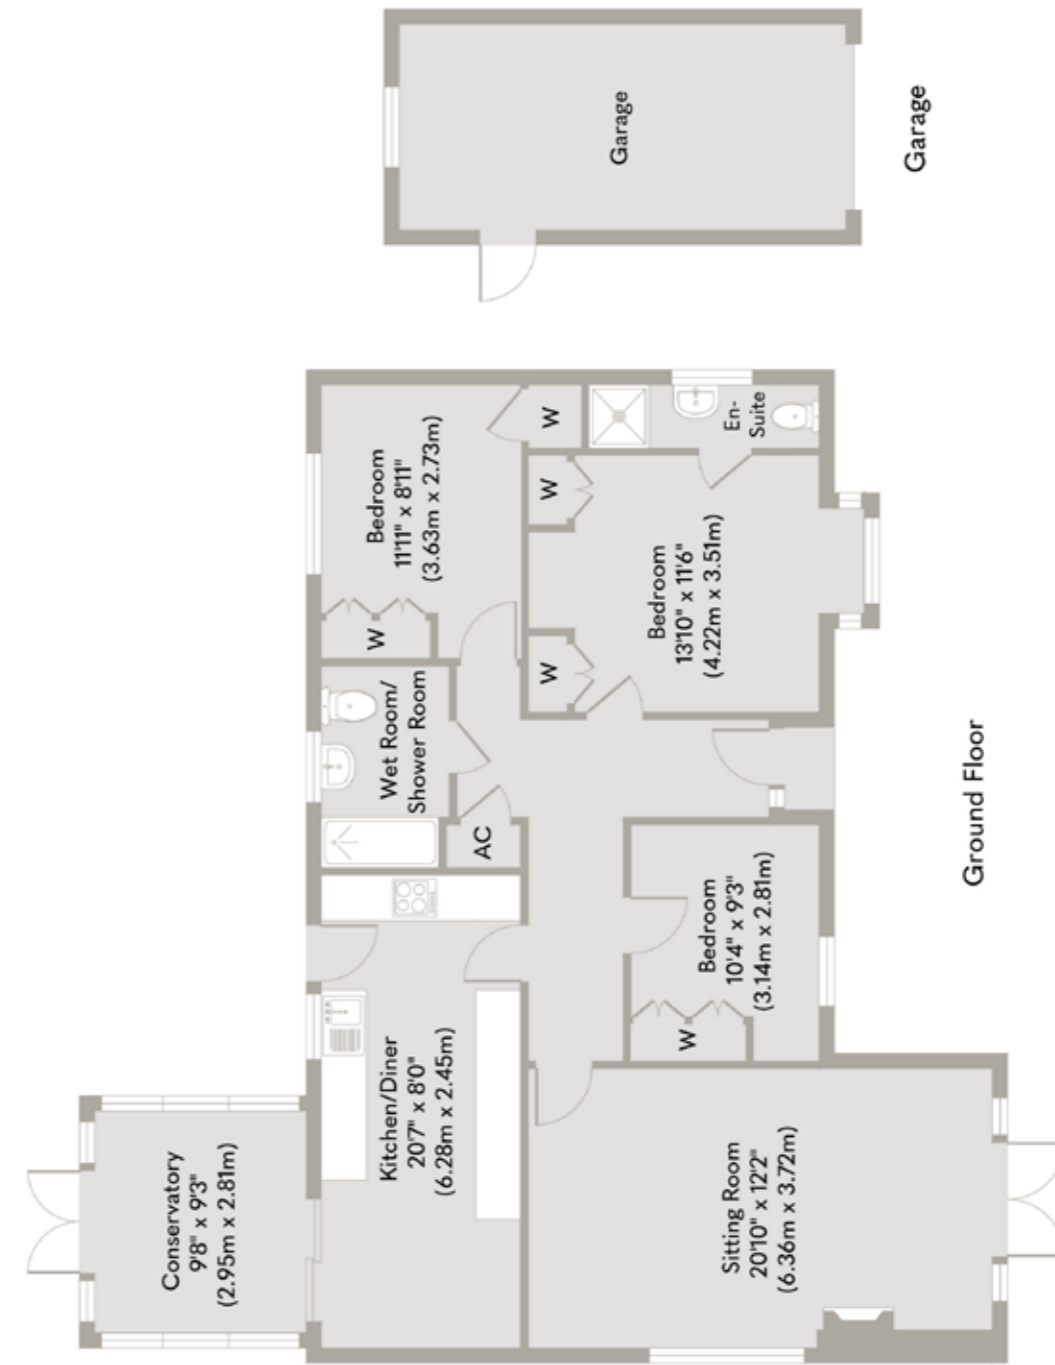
Garage

Garage

W

En-Suite

Bedroom
11'11" x 8'11"
(3.63m x 2.73m)

W

Bedroom
13'10" x 11'6"
(4.22m x 3.51m)

W

W

Wet Room/
Shower Room

AC

Ground Floor

Bedroom
10'4" x 9'3"
(3.14m x 2.81m)

W

Kitchen/Diner
20'7" x 8'0"
(6.28m x 2.45m)

Conservatory
9'8" x 9'3"
(2.95m x 2.81m)

Sitting Room
20'10" x 12'2"
(6.36m x 3.72m)